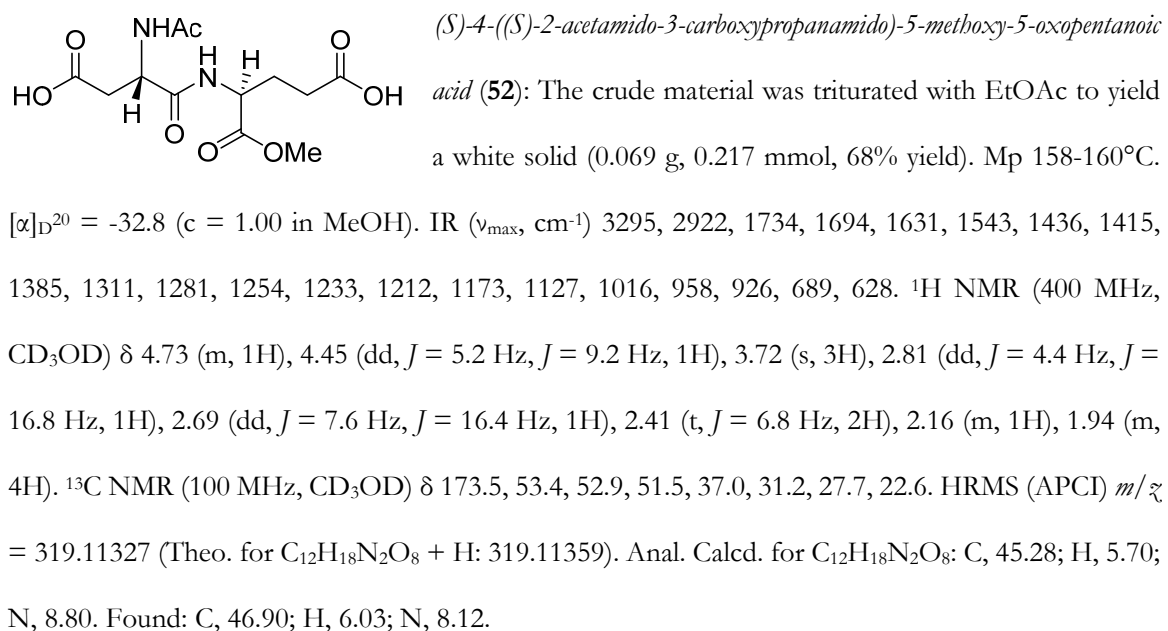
NHAc
O
HO
H
O
N
H
H
O
OH
O
OMe

(S)-4-((S)-2-acetamido-3-carboxypropanamido)-5-methoxy-5-oxopentanoic acid (**52**): The crude material was triturated with EtOAc to yield a white solid (0.069 g, 0.217 mmol, 68% yield). Mp 158-160°C. $[\alpha]_D^{20}$ = -32.8 (c = 1.00 in MeOH). IR ($\nu_{max}$, cm$^{-1}$) 3295, 2922, 1734, 1694, 1631, 1543, 1436, 1415, 1385, 1311, 1281, 1254, 1233, 1212, 1173, 1127, 1016, 958, 926, 689, 628. $^1$H NMR (400 MHz, $CD_3OD$) δ 4.73 (m, 1H), 4.45 (dd, $J$ = 5.2 Hz, $J$ = 9.2 Hz, 1H), 3.72 (s, 3H), 2.81 (dd, $J$ = 4.4 Hz, $J$ = 16.8 Hz, 1H), 2.69 (dd, $J$ = 7.6 Hz, $J$ = 16.4 Hz, 1H), 2.41 (t, $J$ = 6.8 Hz, 2H), 2.16 (m, 1H), 1.94 (m, 4H). $^{13}$C NMR (100 MHz, $CD_3OD$) δ 173.5, 53.4, 52.9, 51.5, 37.0, 31.2, 27.7, 22.6. HRMS (APCI) $m/z$ = 319.11327 (Theo. for $C_{12}H_{18}N_2O_8$ + H: 319.11359). Anal. Calcd. for $C_{12}H_{18}N_2O_8$: C, 45.28; H, 5.70; N, 8.80. Found: C, 46.90; H, 6.03; N, 8.12.